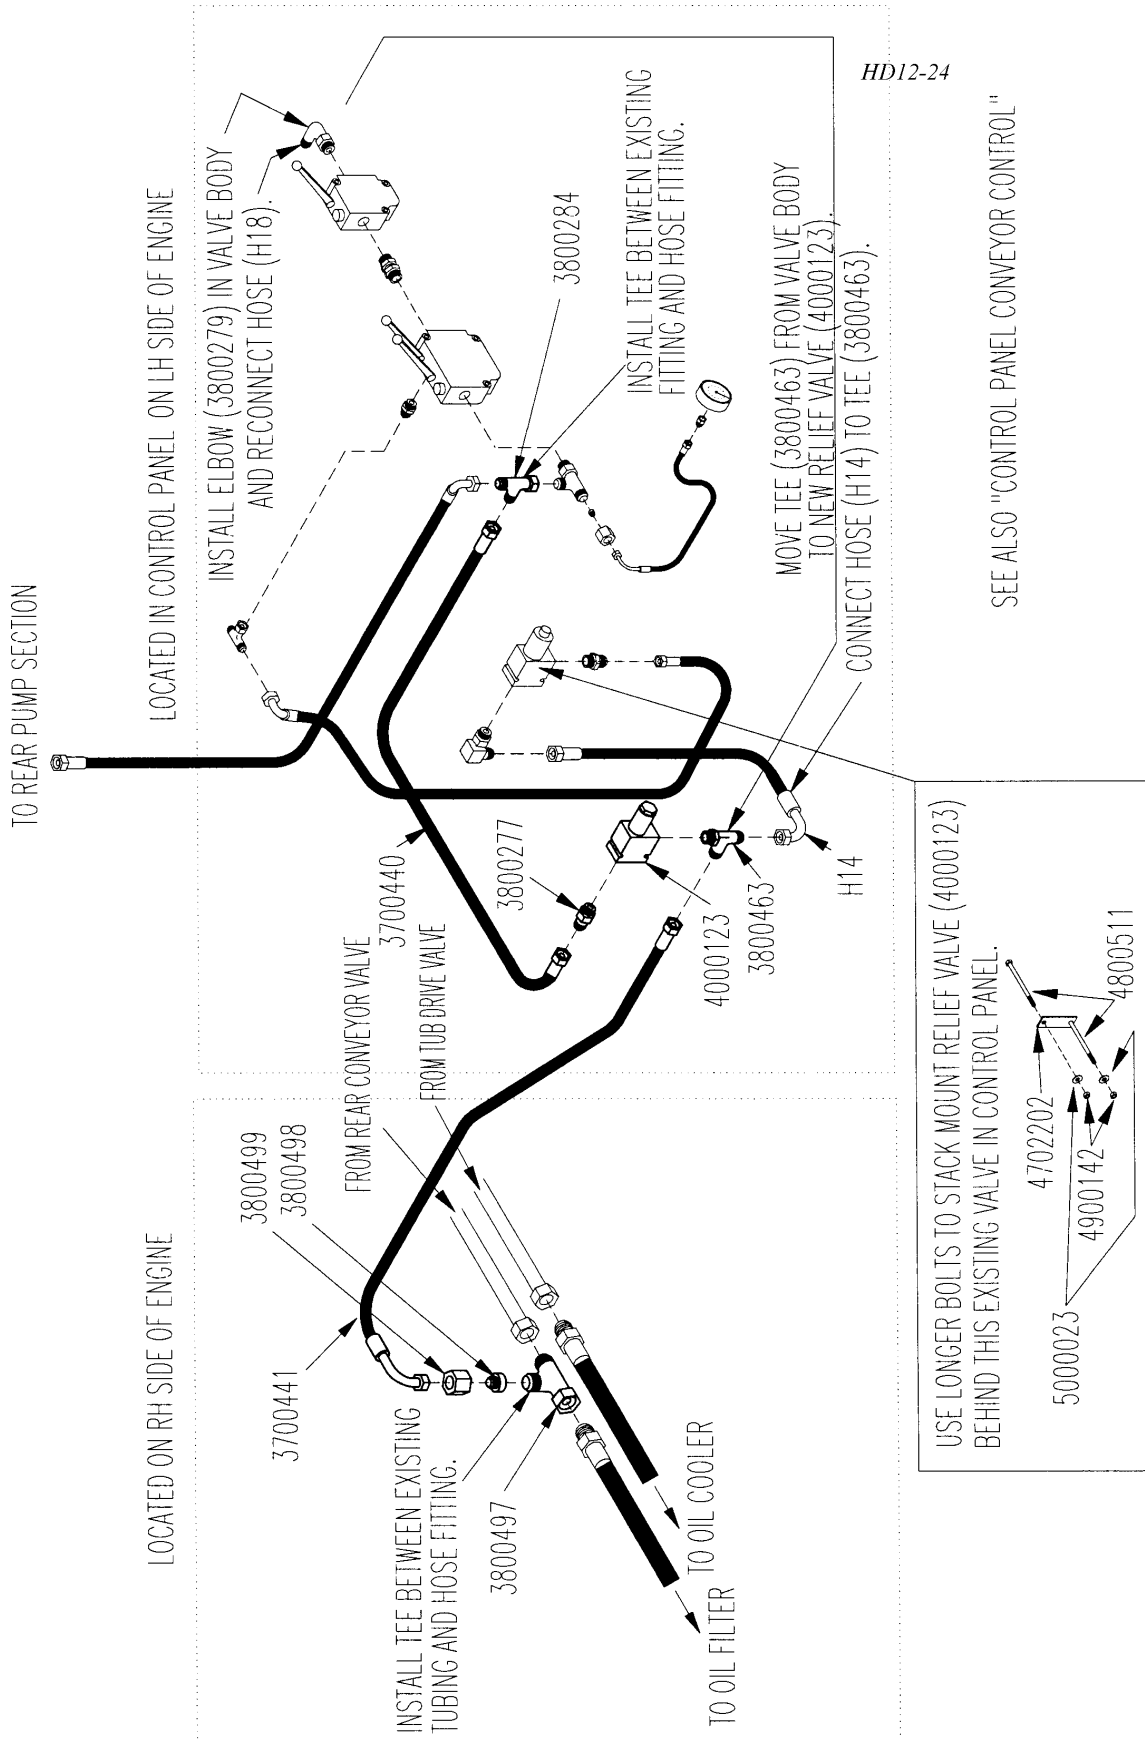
HD12-24

TO REAR PUMP SECTION

LOCATED IN CONTROL PANEL ON LH SIDE OF ENGINE

INSTALL ELBOW (3800279) IN VALVE BODY AND RECONNECT HOSE (H18).

3800284

INSTALL TEE BETWEEN EXISTING FITTING AND HOSE FITTING.

MOVE TEE (3800463) FROM VALVE BODY TO NEW RELIEF VALVE (4000123).

CONNECT HOSE (H14) TO TEE (3800463).

SEE ALSO "CONTROL PANEL CONVEYOR CONTROL"

3700440

3800277

4000123

3800463

H14

FROM REAR CONVEYOR VALVE

FROM TUB DRIVE VALVE

USE LONGER BOLTS TO STACK MOUNT RELIEF VALVE (4000123) BEHIND THIS EXISTING VALVE IN CONTROL PANEL.

4800511

4702202

4900142

5000023

LOCATED ON RH SIDE OF ENGINE

3800499

3800498

3700441

INSTALL TEE BETWEEN EXISTING TUBING AND HOSE FITTING.

3800497

TO OIL COOLER

TO OIL FILTER